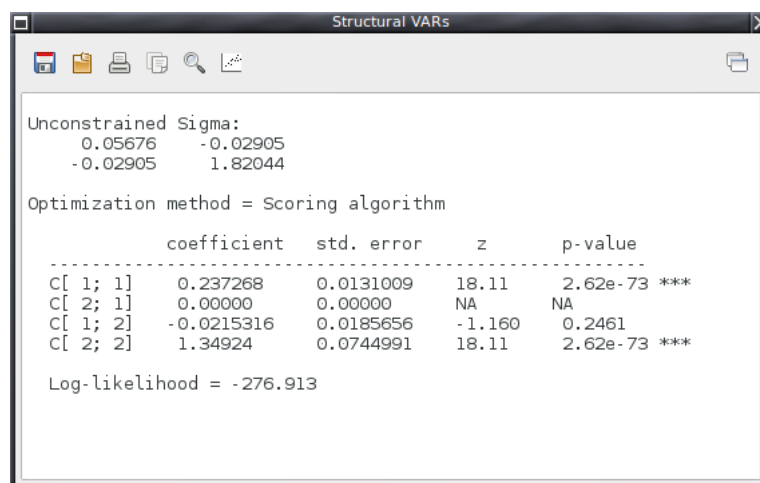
Structural VARs

Unconstrained Sigma:
0.05676 -0.02905
-0.02905 1.82044

Optimization method = Scoring algorithm

| | coefficient | std. error | z | p-value | |
|---|---|---|---|---|---|
| C[ 1; 1] | 0.237268 | 0.0131009 | 18.11 | 2.62e-73 | *** |
| C[ 2; 1] | 0.00000 | 0.00000 | NA | NA | |
| C[ 1; 2] | -0.0215316 | 0.0185656 | -1.160 | 0.2461 | |
| C[ 2; 2] | 1.34924 | 0.0744991 | 18.11 | 2.62e-73 | *** |

Log-likelihood = -276.913